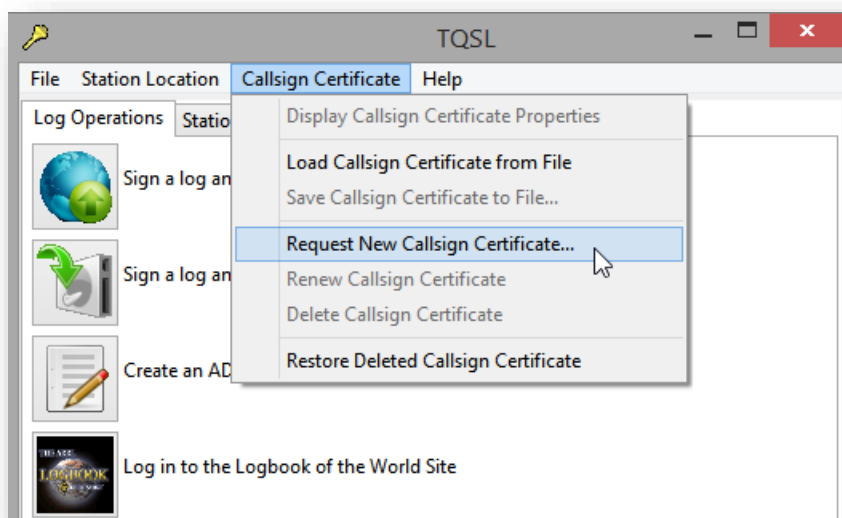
TQSL

File Station Location Callsign Certificate Help

Log Operations Statio

Display Callsign Certificate Properties

Load Callsign Certificate from File

Save Callsign Certificate to File...

Request New Callsign Certificate...

Renew Callsign Certificate

Delete Callsign Certificate

Restore Deleted Callsign Certificate

Sign a log an

Sign a log an

Create an AD

LOGBOOK

Log in to the Logbook of the World Site